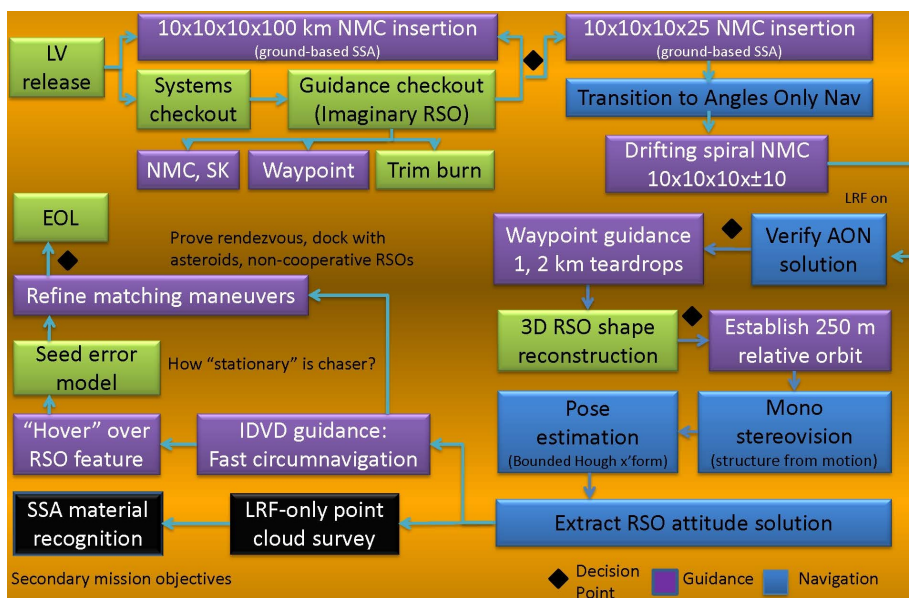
LV release

10x10x10x100 km NMC insertion
(ground-based SSA)

Systems checkout

Guidance checkout (Imaginary RSO)

NMC, SK

Waypoint

Trim burn

10x10x10x25 NMC insertion
(ground-based SSA)

Transition to Angles Only Nav

Drifting spiral NMC 10x10x10x±10

LRF on

EOL

Prove rendezvous, dock with asteroids, non-cooperative RSOs

Refine matching maneuvers

Seed error model

How "stationary" is chaser?

"Hover" over RSO feature

IDVD guidance: Fast circumnavigation

Waypoint guidance 1, 2 km teardrops

Verify AON solution

3D RSO shape reconstruction

Establish 250 m relative orbit

Pose estimation
(Bounded Hough x'form)

Mono stereovision
(structure from motion)

SSA material recognition

LRF-only point cloud survey

Extract RSO attitude solution

Secondary mission objectives

Decision Point

Guidance

Navigation